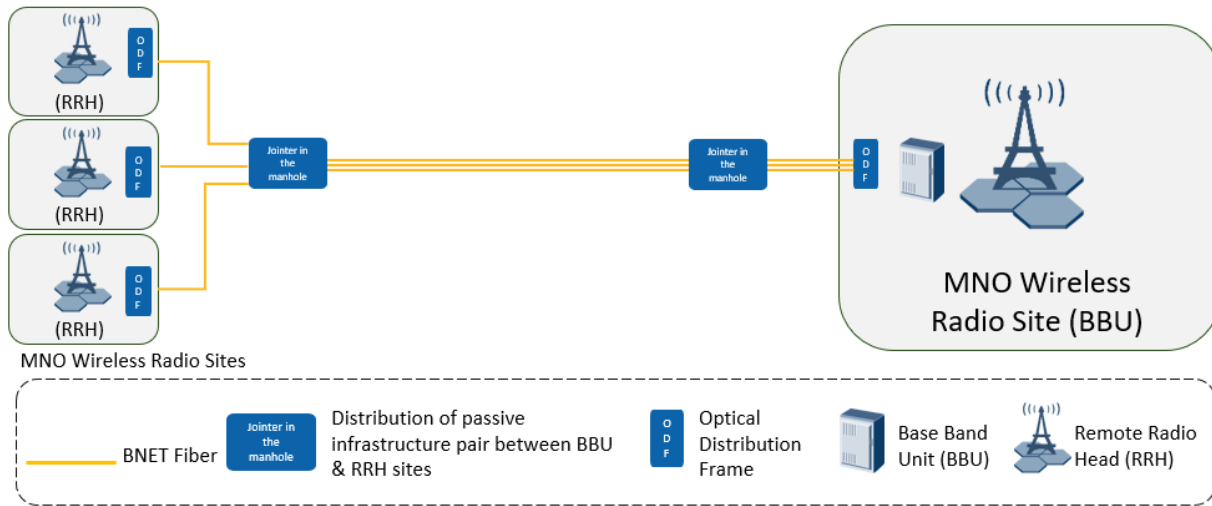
ODF
(RRH)

ODF
(RRH)

ODF
(RRH)

MNO Wireless Radio Sites

Jointer in the manhole

Jointer in the manhole

ODF

MNO Wireless Radio Site (BBU)

BNET Fiber

Jointer in the manhole

Distribution of passive infrastructure pair between BBU & RRH sites

ODF

Optical Distribution Frame

Base Band Unit (BBU)

Remote Radio Head (RRH)